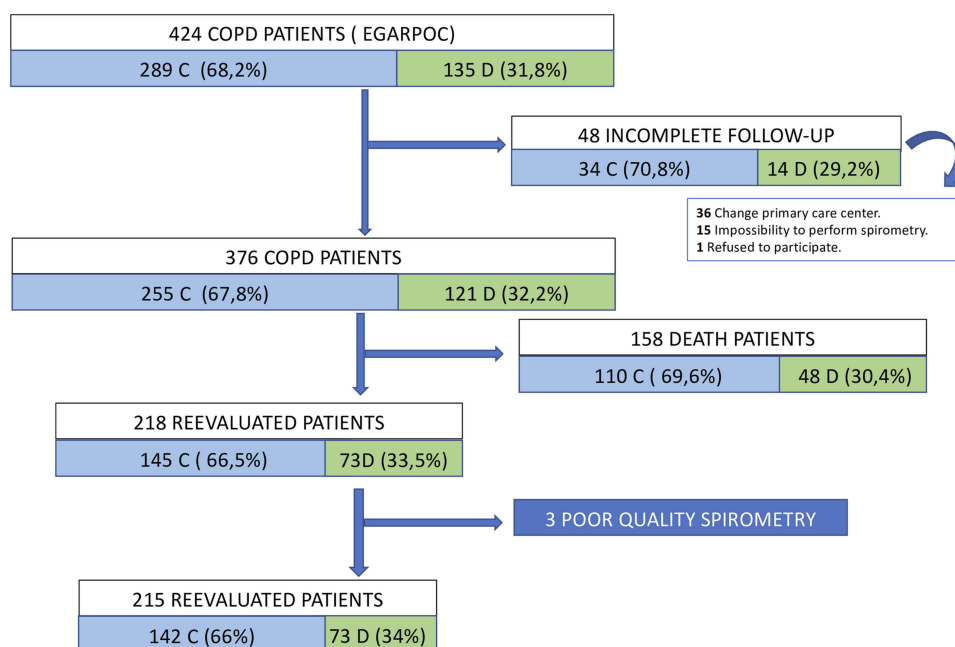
424 COPD PATIENTS ( EGARPOC)

289 C (68,2%)

135 D (31,8%)

48 INCOMPLETE FOLLOW-UP

34 C (70,8%)

14 D (29,2%)

**36** Change primary care center.
**15** Impossibility to perform spirometry.
**1** Refused to participate.

376 COPD PATIENTS

255 C (67,8%)

121 D (32,2%)

158 DEATH PATIENTS

110 C ( 69,6%)

48 D (30,4%)

218 REEVALUATED PATIENTS

145 C ( 66,5%)

73D (33,5%)

3 POOR QUALITY SPIROMETRY

215 REEVALUATED PATIENTS

142 C (66%)

73 D (34%)